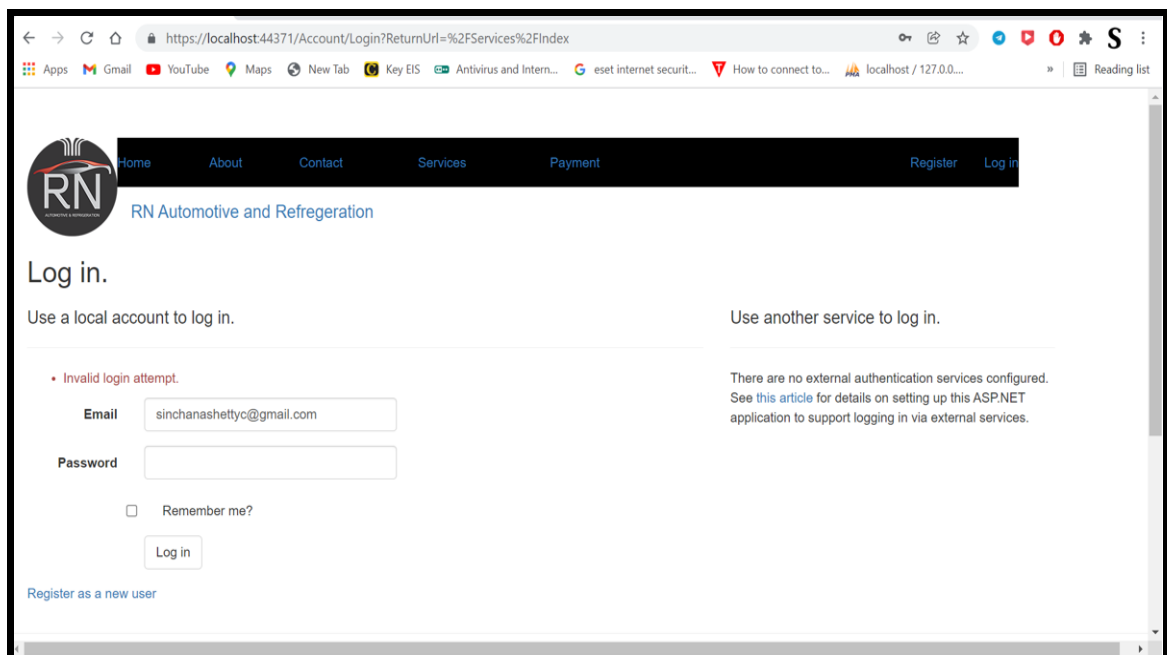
https://localhost:44371/Account/Login?ReturnUrl=%2FServices%2FIndex

Apps Gmail YouTube Maps New Tab Key EIS Antivirus and Intern... eset internet securit... How to connect to... localhost / 127.0.0.... » Reading list

RN AUTOMOTIVE & REFRIGERATION

Home About Contact Services Payment Register Log in

RN Automotive and Refregeration

Log in.

Use a local account to log in.

• Invalid login attempt.

Email sinchanashettyc@gmail.com

Password

Remember me?

Log in

Register as a new user

Use another service to log in.

There are no external authentication services configured. See this article for details on setting up this ASP.NET application to support logging in via external services.